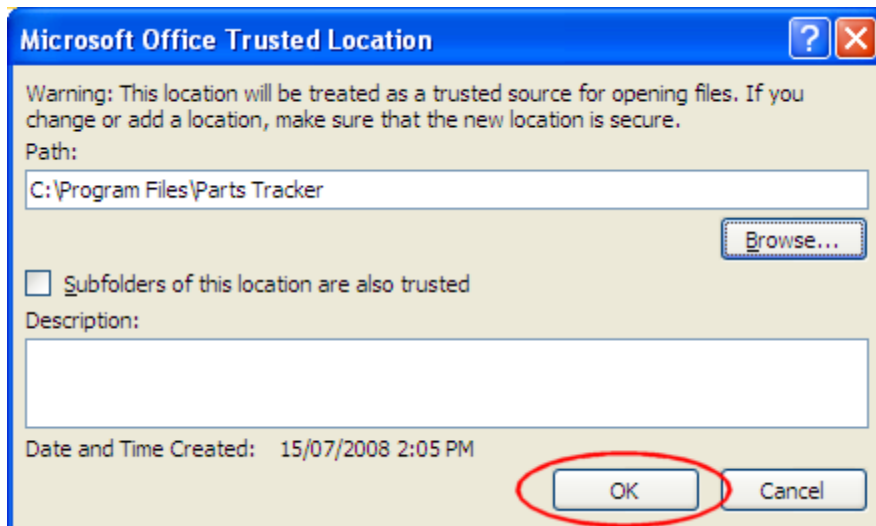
Microsoft Office Trusted Location

?

Warning: This location will be treated as a trusted source for opening files. If you change or add a location, make sure that the new location is secure.

Path:

C:\Program Files\Parts Tracker

Browse...

Subfolders of this location are also trusted

Description:

Date and Time Created: 15/07/2008 2:05 PM

OK

Cancel